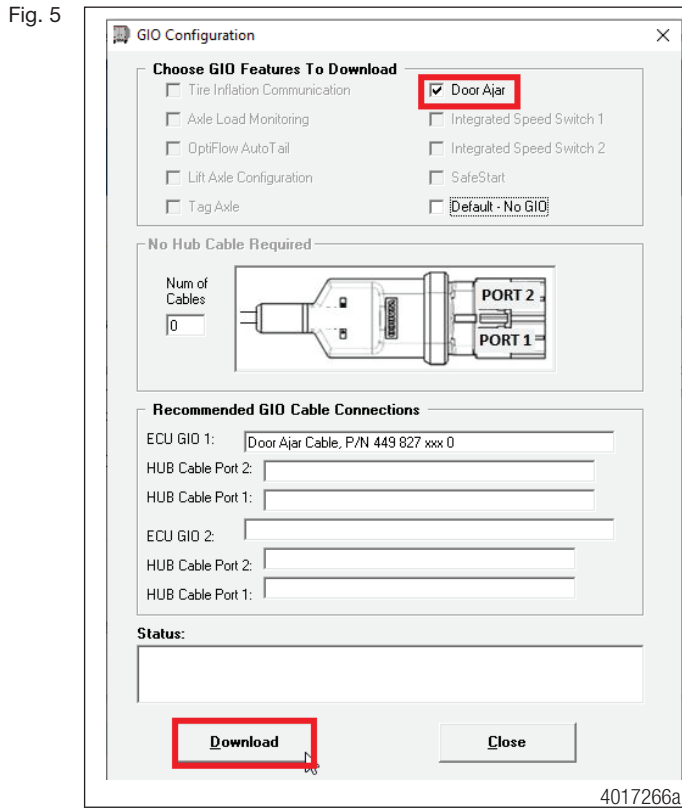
Fig. 5

GIO Configuration

×

Choose GIO Features To Download

Tire Inflation Communication

Door Ajar

Axle Load Monitoring

Integrated Speed Switch 1

OptiFlow AutoTail

Integrated Speed Switch 2

Lift Axle Configuration

SafeStart

Tag Axle

Default - No GIO

No Hub Cable Required

Num of Cables

0

PORT 2

PORT 1

Recommended GIO Cable Connections

ECU GIO 1: Door Ajar Cable, P/N 449 827 xxx 0

HUB Cable Port 2:

HUB Cable Port 1:

ECU GIO 2:

HUB Cable Port 2:

HUB Cable Port 1:

Status:

Download

Close

4017266a